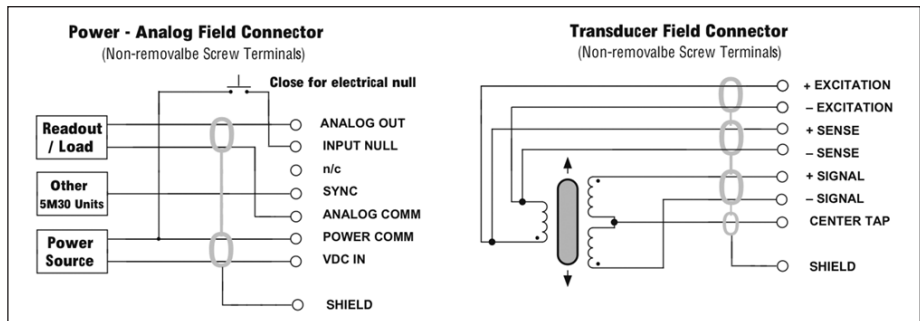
Power - Analog Field Connector
(Non-removalbe Screw Terminals)

Close for electrical null

Readout / Load

Other
5M30 Units

Power Source

ANALOG OUT
INPUT NULL
n/c
SYNC
ANALOG COMM
POWER COMM
VDC IN
SHIELD

Transducer Field Connector
(Non-removalbe Screw Terminals)

+ EXCITATION
– EXCITATION
+ SENSE
– SENSE
+ SIGNAL
– SIGNAL
CENTER TAP
SHIELD